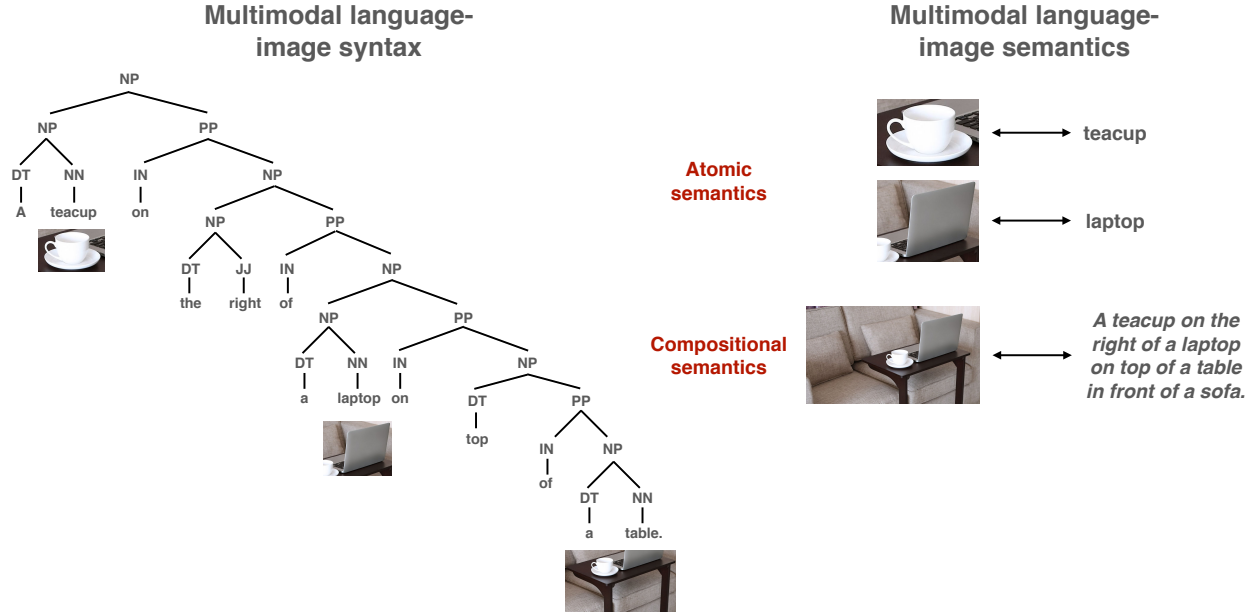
Multimodal language-image syntax

NP
NP
PP
DT
NN
IN
NP
A
teacup
on
NP
PP
DT
JJ
IN
NP
the
right
of
NP
PP
DT
NN
IN
NP
a
laptop
on
DT
PP
top
IN
NP
of
DT
NN
a
table.

Multimodal language-image semantics

Atomic semantics

teacup

laptop

Compositional semantics

A teacup on the right of a laptop on top of a table in front of a sofa.